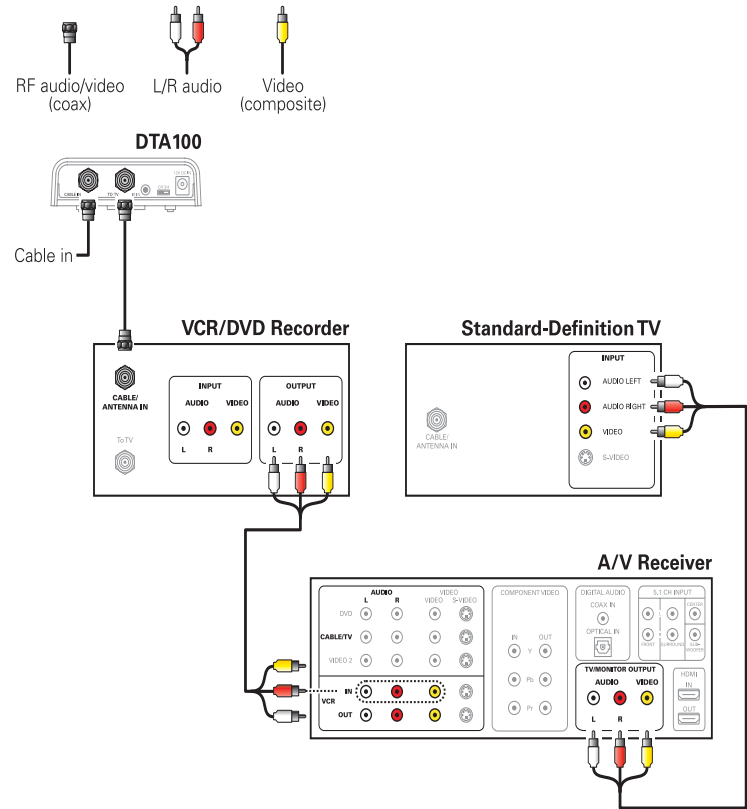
RF audio/video (coax)

L/R audio

Video (composite)

DTA100

CABLE IN

TO TV

DC IN

Cable in

VCR/DVD Recorder

CABLE/ ANTENNA IN

To TV

INPUT

AUDIO

VIDEO

L

R

OUTPUT

AUDIO

VIDEO

L

R

Standard-Definition TV

CABLE/ ANTENNA IN

INPUT

AUDIO LEFT

AUDIO RIGHT

VIDEO

S-VIDEO

A/V Receiver

AUDIO

L

R

VIDEO

VIDEO

S-VIDEO

DVD

CABLE/TV

VIDEO 2

IN

VCR

OUT

COMPONENT VIDEO

IN

OUT

Y

Pb

Pr

DIGITAL AUDIO

COAX IN

OPTICAL IN

5.1 CH INPUT

CENTER

FRONT

SURROUND

SUB-WOOFER

TV/MONITOR OUTPUT

AUDIO

VIDEO

L

R

HDMI

IN

OUT